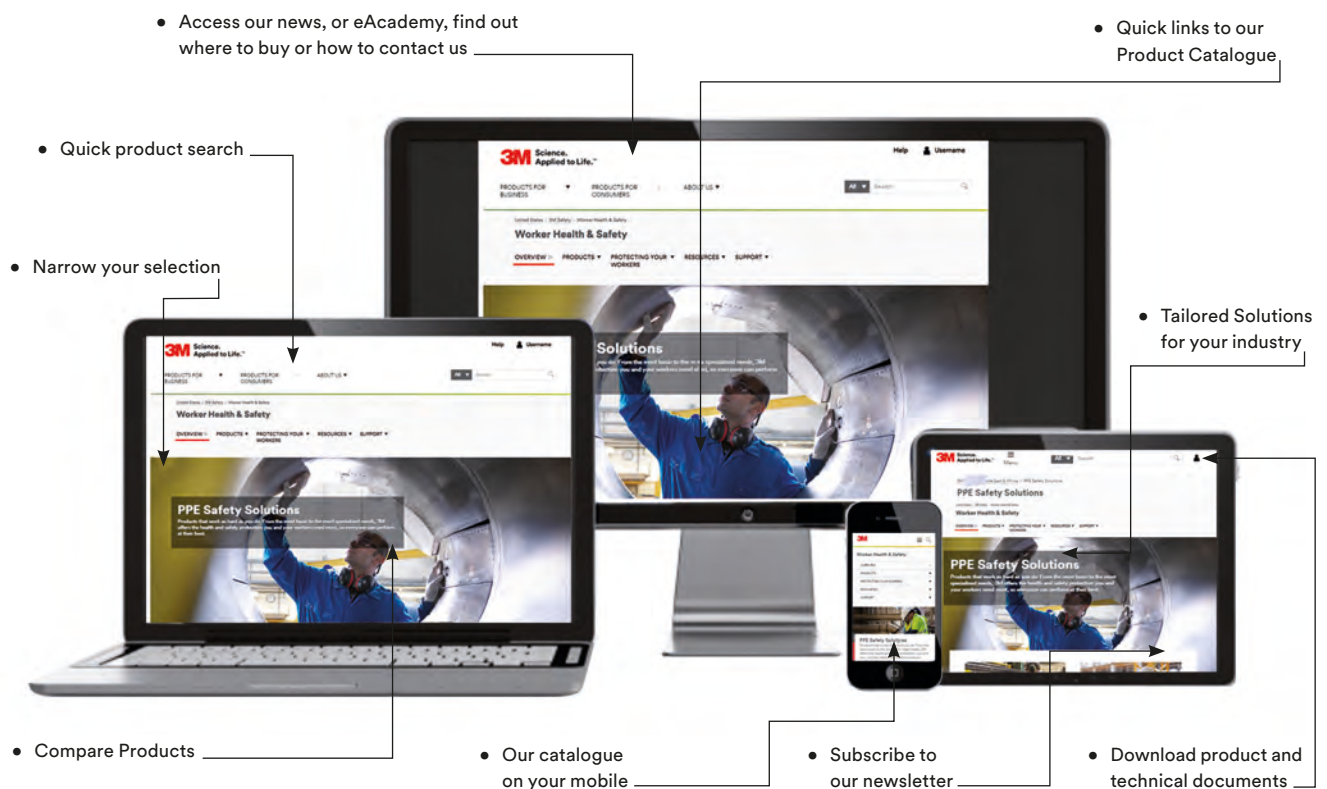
• Access our news, or eAcademy, find out where to buy or how to contact us

• Quick links to our Product Catalogue

• Quick product search

• Narrow your selection

3M Science. Applied to Life.™

Help Username

PRODUCTS FOR BUSINESS ▾ PRODUCTS FOR CONSUMERS ABOUT US ▾

All ▾ Search

Worker Health & Safety

OVERVIEW PRODUCTS ▾ PROTECTING YOUR WORKERS ▾ RESOURCES ▾ SUPPORT ▾

Solutions

PPE Safety Solutions

• Tailored Solutions for your industry

Worker Health & Safety

PPE Safety Solutions

• Compare Products

• Our catalogue on your mobile

• Subscribe to our newsletter

• Download product and technical documents